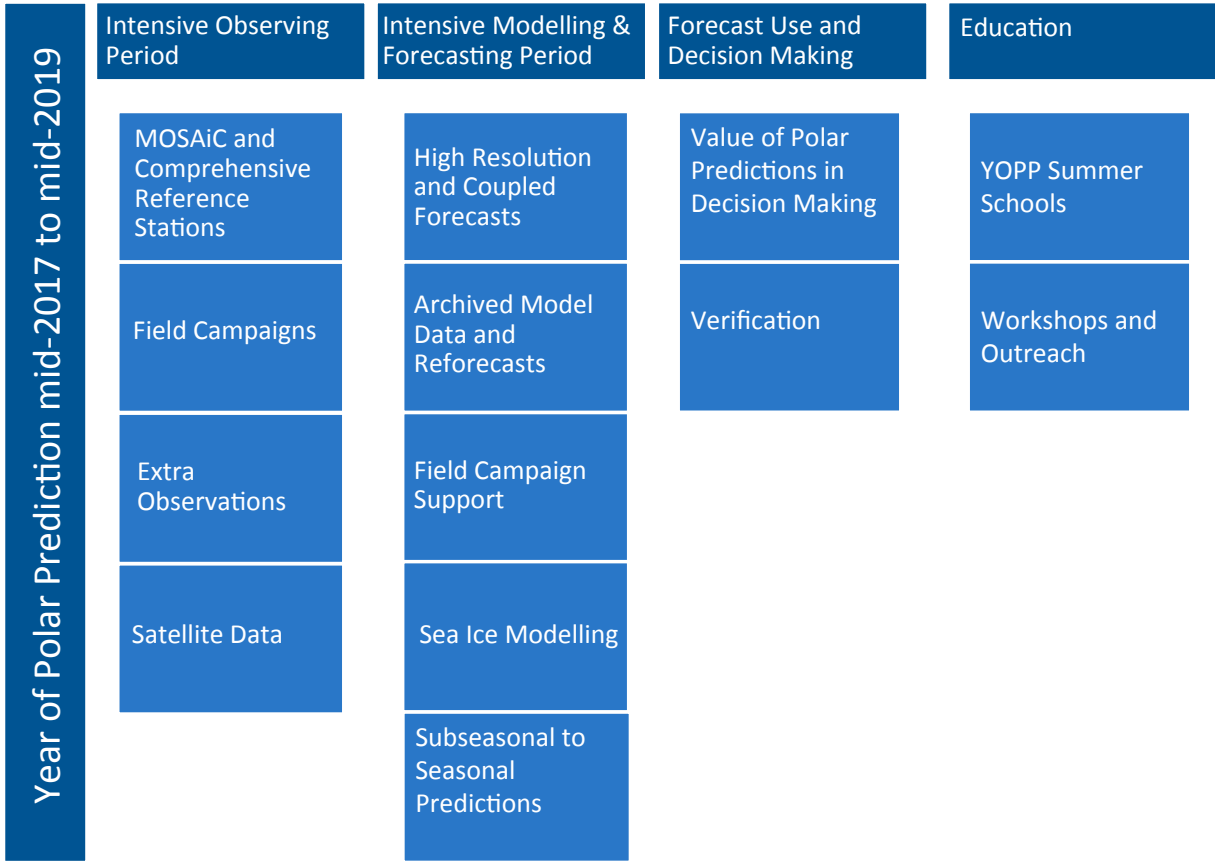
Year of Polar Prediction mid-2017 to mid-2019

Intensive Observing Period

MOSAiC and Comprehensive Reference Stations

Field Campaigns

Extra Observations

Satellite Data

Intensive Modelling & Forecasting Period

High Resolution and Coupled Forecasts

Archived Model Data and Reforecasts

Field Campaign Support

Sea Ice Modelling

Subseasonal to Seasonal Predictions

Forecast Use and Decision Making

Value of Polar Predictions in Decision Making

Verification

Education

YOPP Summer Schools

Workshops and Outreach